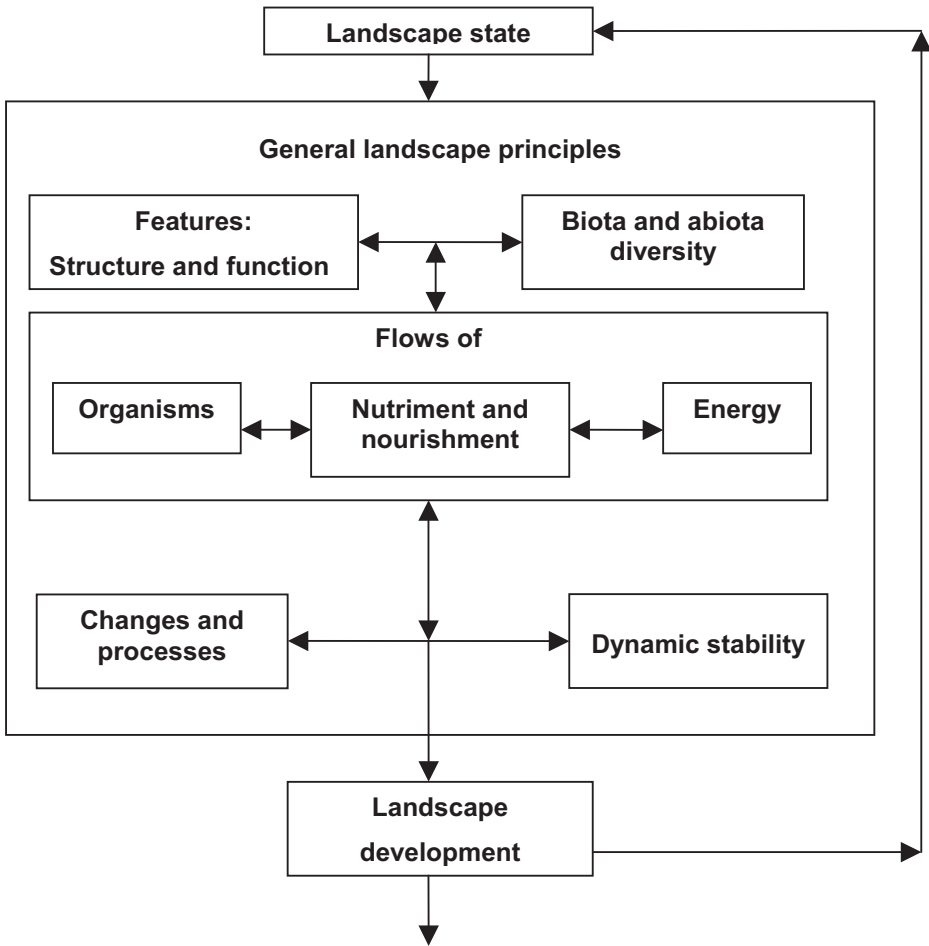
Landscape state

General landscape principles

Features:
Structure and function

Biota and abiota diversity

Flows of

Organisms

Nutriment and nourishment

Energy

Changes and processes

Dynamic stability

Landscape development